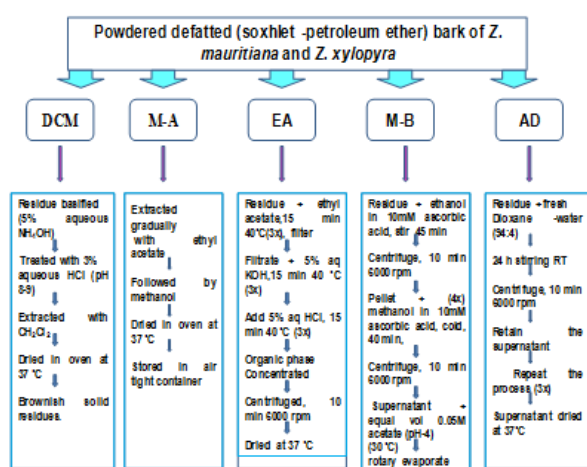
Powdered defatted (soxhlet -petroleum ether) bark of Z. mauritiana and Z. xylopyra

DCM

M-A

EA

M-B

AD

Residue basified (5% aqueous $NH_4OH$)

Treated with 3% aqueous HCl (pH 8-9)

Extracted with $CH_2Cl_2$

Dried in oven at 37 °C

Brownish solid residues.

Extracted gradually with ethyl acetate

Followed by methanol

Dried in oven at 37 °C

Stored in air tight container

Residue + ethyl acetate,15 min 40°C(3x), filter

Filtrate + 5% aq KOH,15 min 40 °C (3x)

Add 5% aq HCl, 15 min 40 °C (3x)

Organic phase Concentrated

Centrifuged, 10 min 6000 rpm

Dried at 37 °C

Residue + ethanol in 10mM ascorbic acid, stir 45 min

Centrifuge, 10 min 6000 rpm

Pellet + (4x) methanol in 10mM ascorbic acid, cold, 40 min,

Centrifuge, 10 min 6000 rpm

Supernatant + equal vol 0.05M acetate (pH-4) (30 °C)

rotary evaporate

Residue +fresh Dioxane -water (94:4)

24 h stirring RT

Centrifuge, 10 min 6000 rpm

Retain the supernatant

Repeat the process (3x)

Supernatant dried at 37°C